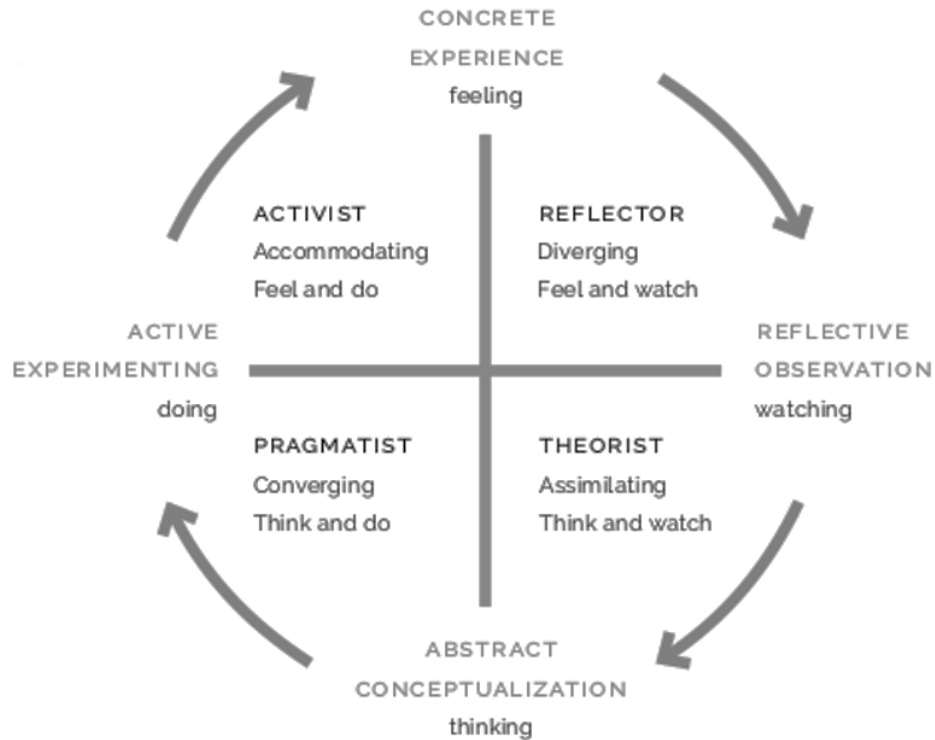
CONCRETE EXPERIENCE
feeling

ACTIVIST
Accommodating
Feel and do

REFLECTOR
Diverging
Feel and watch

ACTIVE EXPERIMENTING
doing

REFLECTIVE OBSERVATION
watching

PRAGMATIST
Converging
Think and do

THEORIST
Assimilating
Think and watch

ABSTRACT CONCEPTUALIZATION
thinking